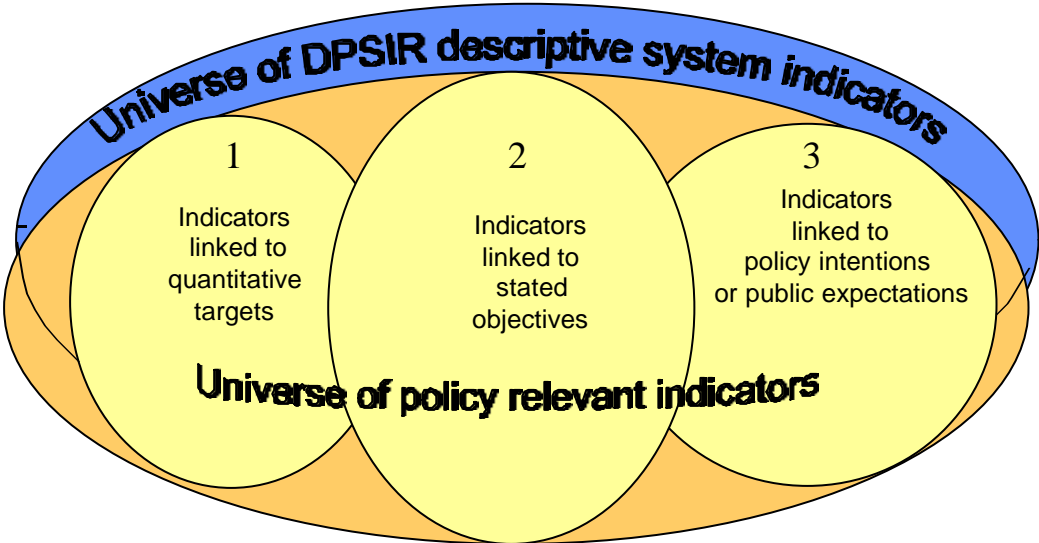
Universe of DPSIR descriptive system indicators

1

Indicators linked to quantitative targets

2

Indicators linked to stated objectives

3

Indicators linked to policy intentions or public expectations

Universe of policy relevant indicators